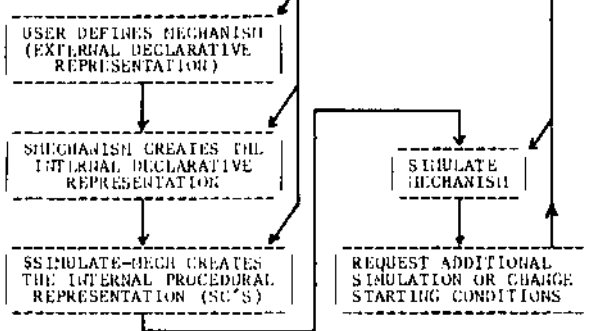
USER DEFINES MECHANISM (EXTERNAL DECLARATIVE REPRESENTATION)

SMECHANISM CREATES THE INTERNAL DECLARATIVE REPRESENTATION

$SIMULATE-MECH CREATES THE INTERNAL PROCEDURAL REPRESENTATION (SC'S)

SIMULATE MECHANISM

REQUEST ADDITIONAL SIMULATION OR CHANGE STARTING CONDITIONS